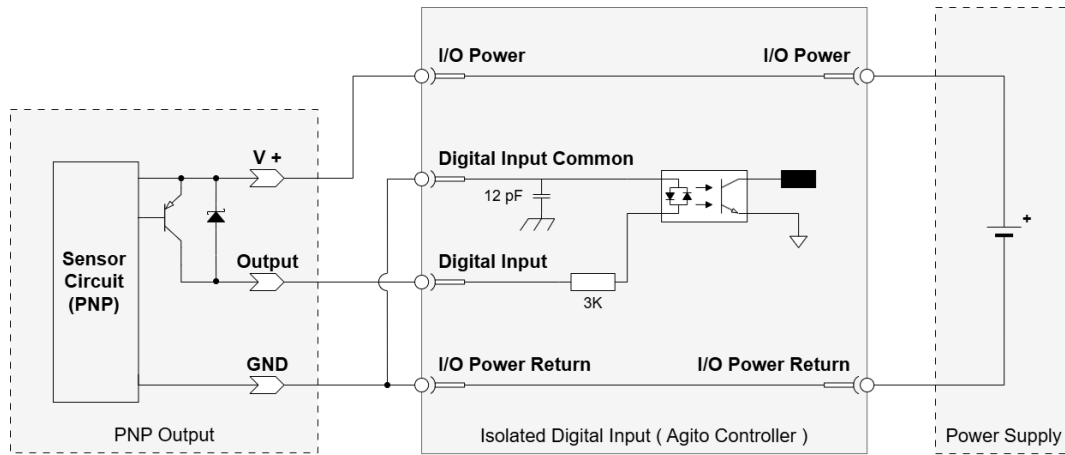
I/O Power

I/O Power

Sensor Circuit (PNP)

V +

Output

GND

Digital Input Common

12 pF

Digital Input

3K

I/O Power Return

I/O Power Return

+

PNP Output

Isolated Digital Input ( Agito Controller )

Power Supply